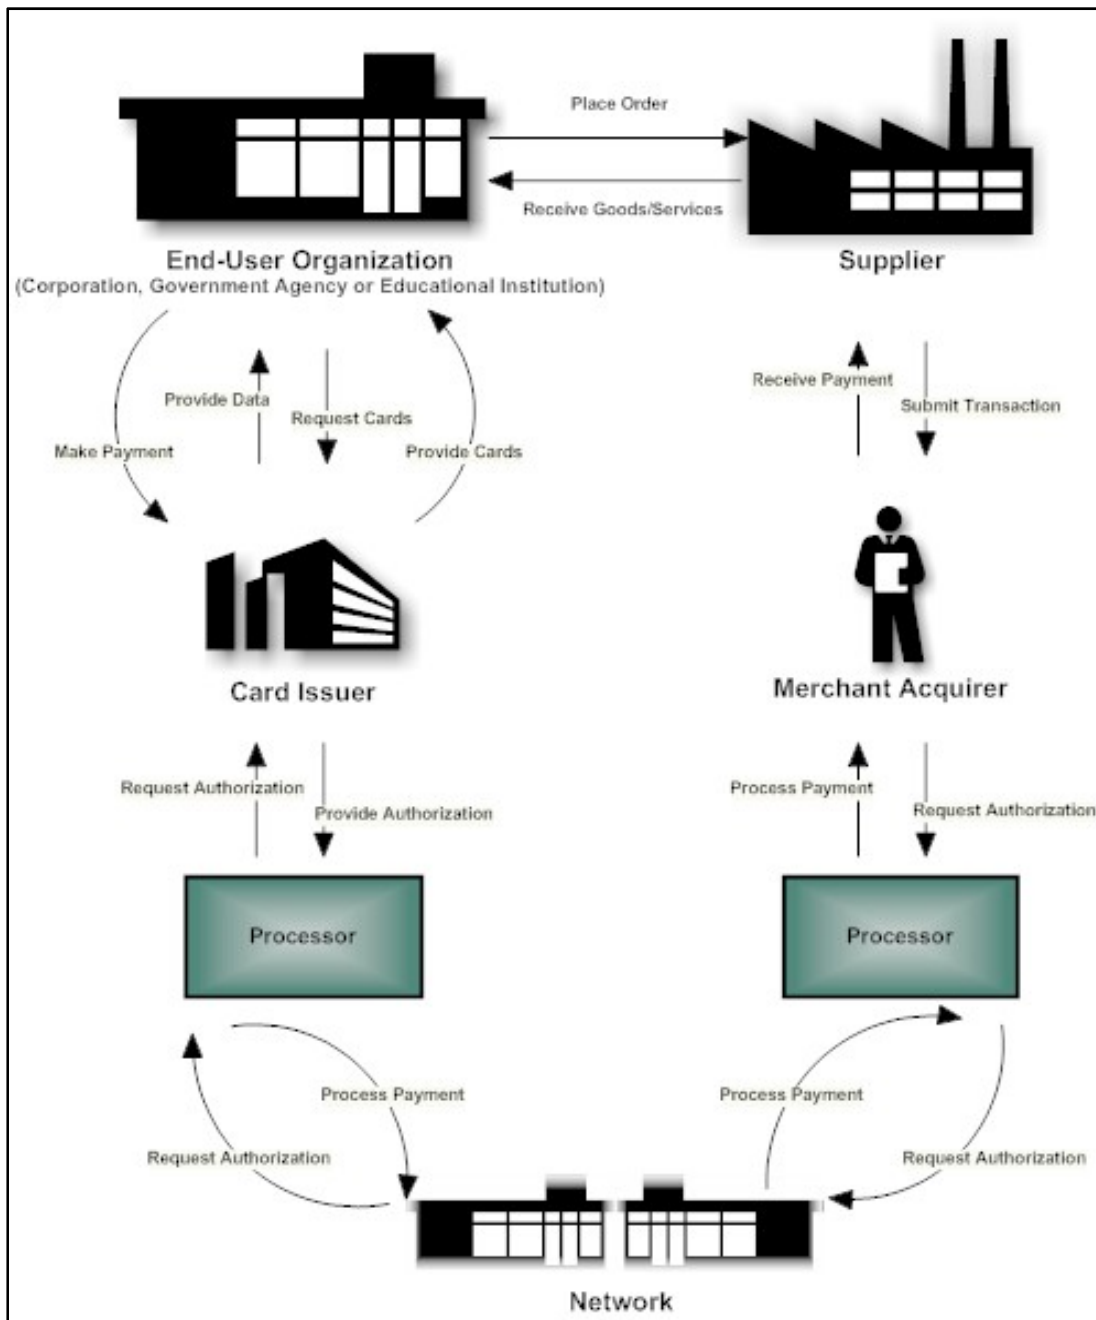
Place Order

Receive Goods/Services

End-User Organization
(Corporation, Government Agency or Educational Institution)

Supplier

Provide Data

Request Cards

Make Payment

Provide Cards

Receive Payment

Submit Transaction

Card Issuer

Merchant Acquirer

Request Authorization

Provide Authorization

Process Payment

Request Authorization

Processor

Processor

Process Payment

Request Authorization

Process Payment

Request Authorization

Network